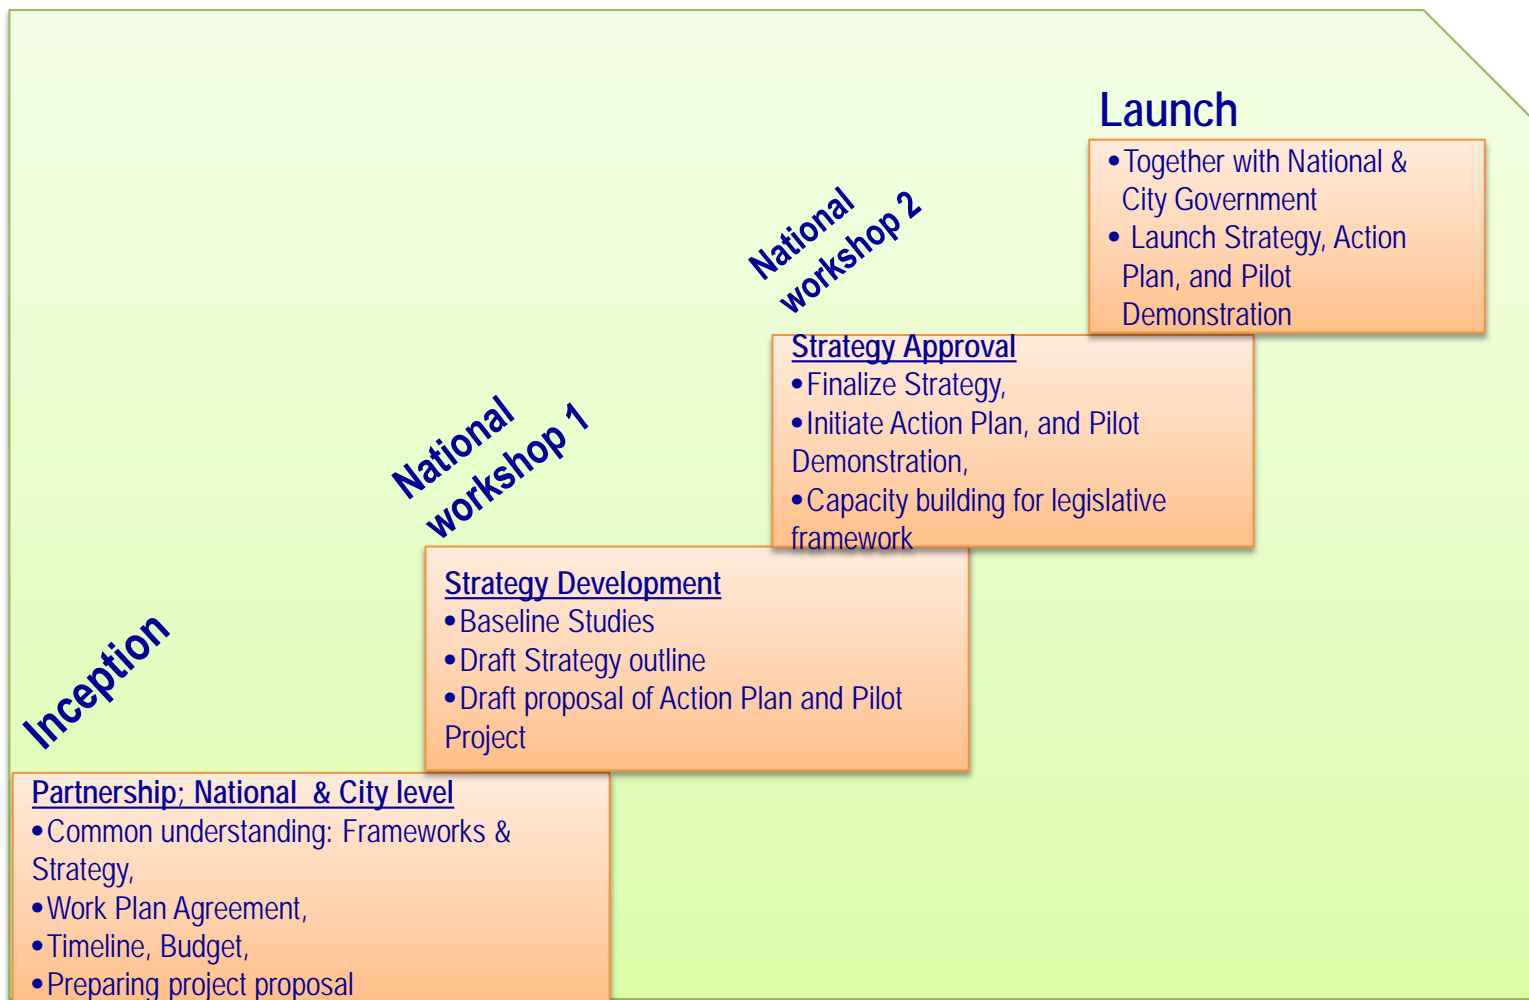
Launch

•Together with National & City Government
• Launch Strategy, Action Plan, and Pilot Demonstration

National workshop 2

Strategy Approval
•Finalize Strategy,
•Initiate Action Plan, and Pilot Demonstration,
•Capacity building for legislative framework

National workshop 1

Strategy Development
•Baseline Studies
•Draft Strategy outline
•Draft proposal of Action Plan and Pilot Project

Inception

Partnership; National & City level
•Common understanding: Frameworks & Strategy,
•Work Plan Agreement,
•Timeline, Budget,
•Preparing project proposal